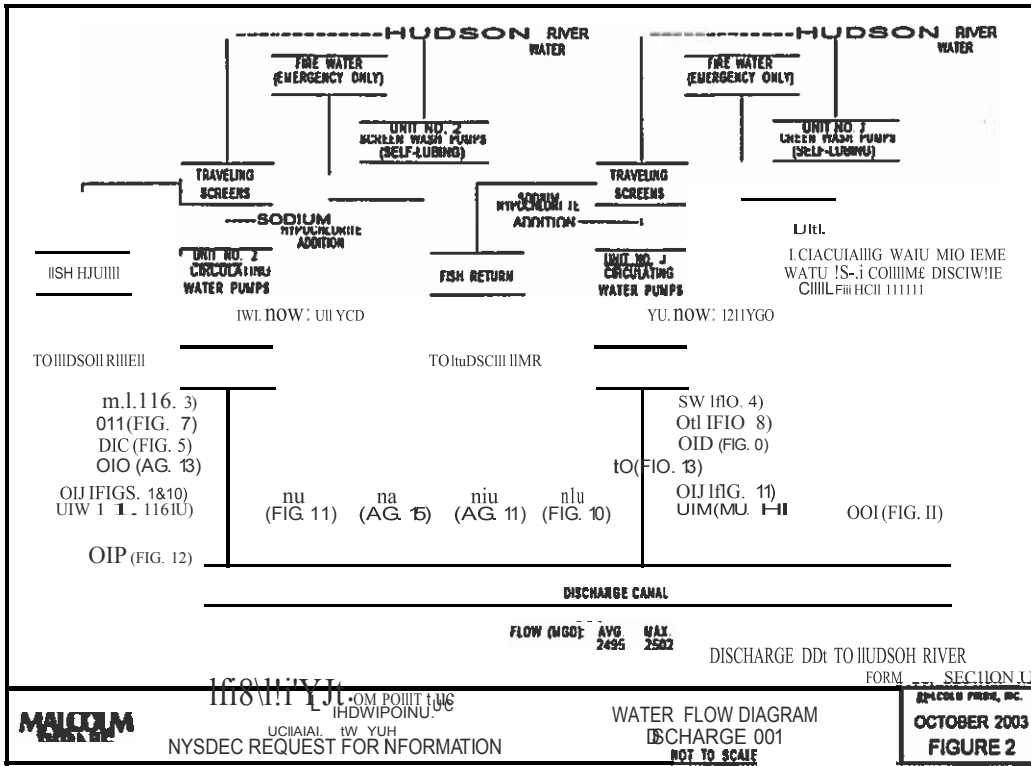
HUDSON RIVER WATER

FIRE WATER (EMERGENCY ONLY)

UNIT NO. 2 SCREEN WASH PUMPS (SELF-LUBING)

TRAVELING SCREENS

SODIUM HYPOCHLORITE ADDITION

UNIT NO. 2 CIRCULATING WATER PUMPS

HUDSON RIVER WATER

FIRE WATER (EMERGENCY ONLY)

UNIT NO. 3 SCREEN WASH PUMPS (SELF-LUBING)

TRAVELING SCREENS

SODIUM HYPOCHLORITE ADDITION

FISH RETURN

UNIT NO. 3 CIRCULATING WATER PUMPS

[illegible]

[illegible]

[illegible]

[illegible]

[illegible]

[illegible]

m.l.116. 3)
011 (FIG. 7)
DIC (FIG. 5)
OIO (AG. 13)
OIJ IFIGS. 1&10)
UIW 1 1 - 1161U)

OIP (FIG. 12)

nu (FIG. 11)
na (AG. 15)
niu (AG. 11)
nlu (FIG. 10)

SW lflO. 4)
Otl IFIO 8)
OID (FIG. 0)
tO(FIO. 13)
OIJ lflG. 11)
UIM(MU. HI

OOI (FIG. II)

DISCHARGE CANAL

FLOW (MGD): AVG. 2495 MAX. 2502

DISCHARGE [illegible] TO HUDSON RIVER

FORM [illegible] SECTION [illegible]

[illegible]

MALCOLM PIRNIE

NYSDEC REQUEST FOR INFORMATION

WATER FLOW DIAGRAM
DISCHARGE 001
NOT TO SCALE

MALCOLM PIRNIE, INC.
OCTOBER 2003
FIGURE 2